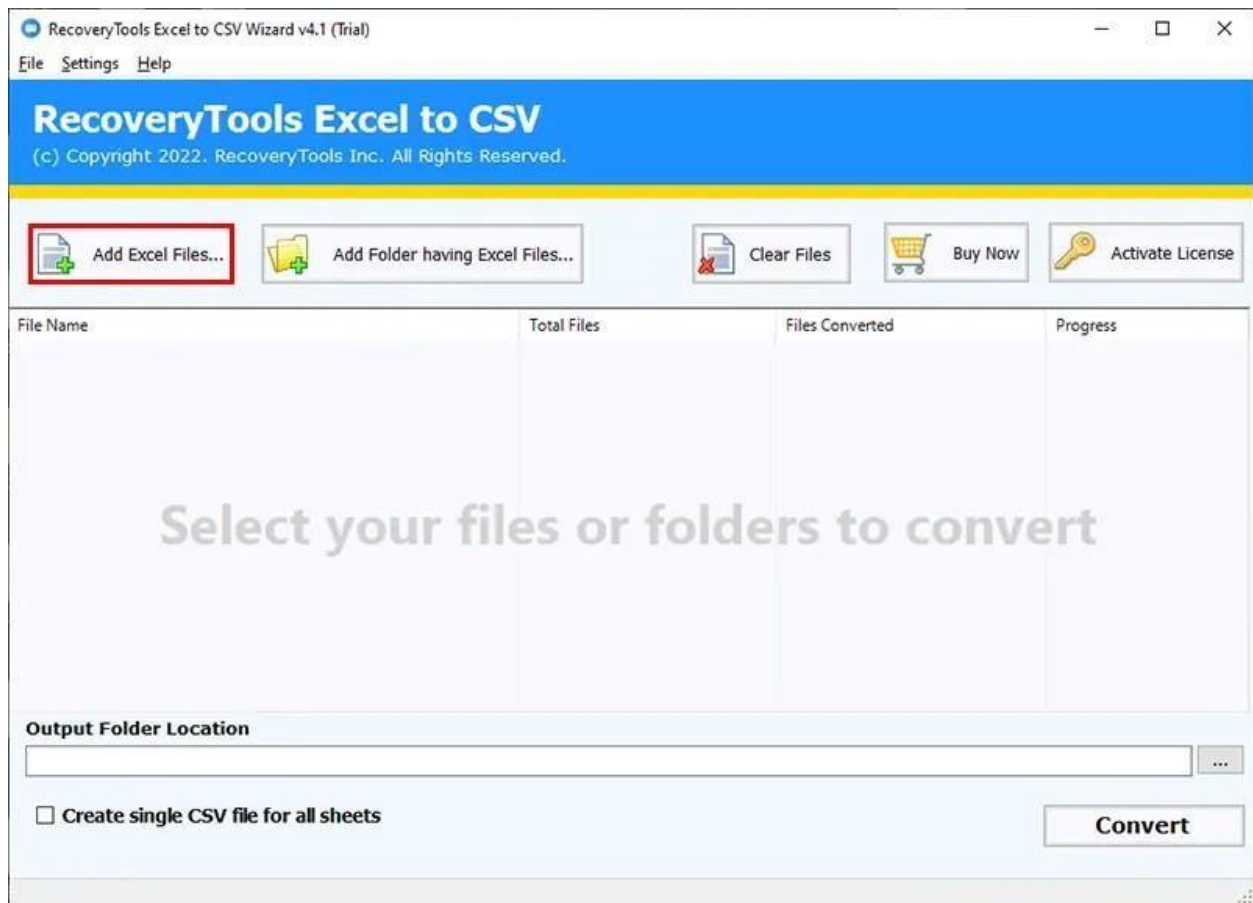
RecoveryTools Excel to CSV Wizard v4.1 (Trial)

File Settings Help

RecoveryTools Excel to CSV

(c) Copyright 2022. RecoveryTools Inc. All Rights Reserved.

Add Excel Files...

Add Folder having Excel Files...

Clear Files

Buy Now

Activate License

| File Name | Total Files | Files Converted | Progress |
|---|---|---|---|

Select your files or folders to convert

Output Folder Location

...

☐ Create single CSV file for all sheets

Convert